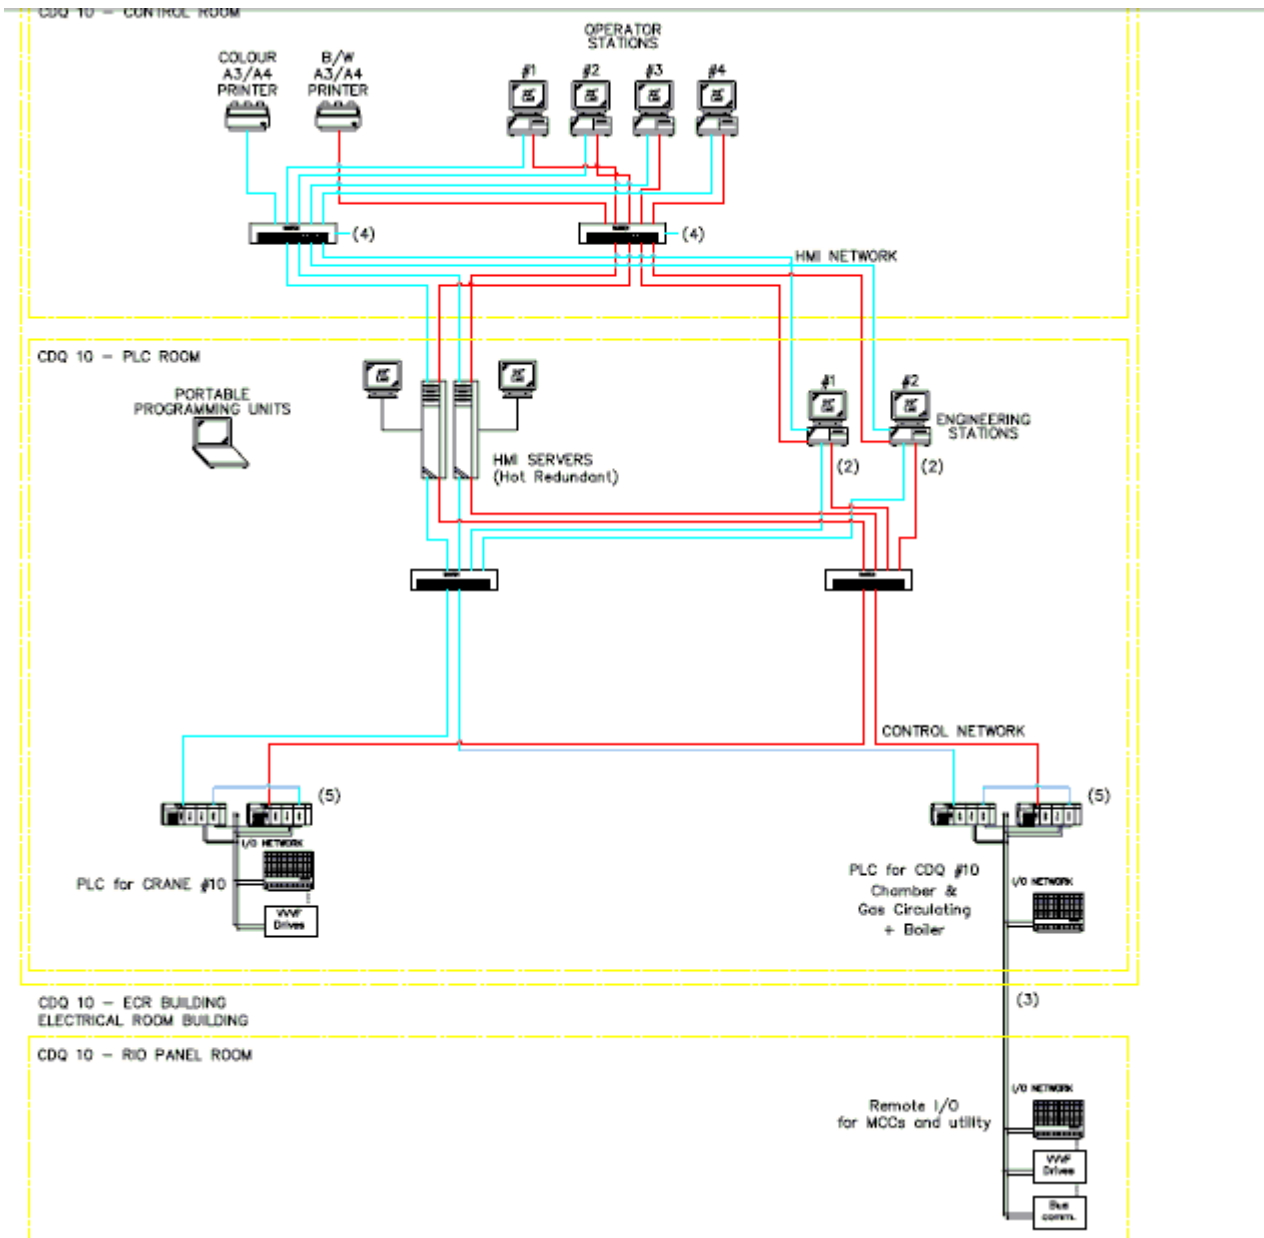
CDQ 10 – CONTROL ROOM

OPERATOR STATIONS

COLOUR A3/A4 PRINTER

B/W A3/A4 PRINTER

#1 #2 #3 #4

(4)

(4)

HMI NETWORK

CDQ 10 – PLC ROOM

PORTABLE PROGRAMMING UNITS

HMI SERVERS (Hot Redundant)

#1 #2

ENGINEERING STATIONS

(2) (2)

CONTROL NETWORK

(5)

(5)

I/O NETWORK

PLC for CRANE #10

VVVF Drives

PLC for CDQ #10 Chamber & Gas Circulating + Boiler

I/O NETWORK

(3)

CDQ 10 – ECR BUILDING ELECTRICAL ROOM BUILDING

CDQ 10 – RIO PANEL ROOM

I/O NETWORK

Remote I/O for MCCs and utility

VVVF Drives

Bus comm.